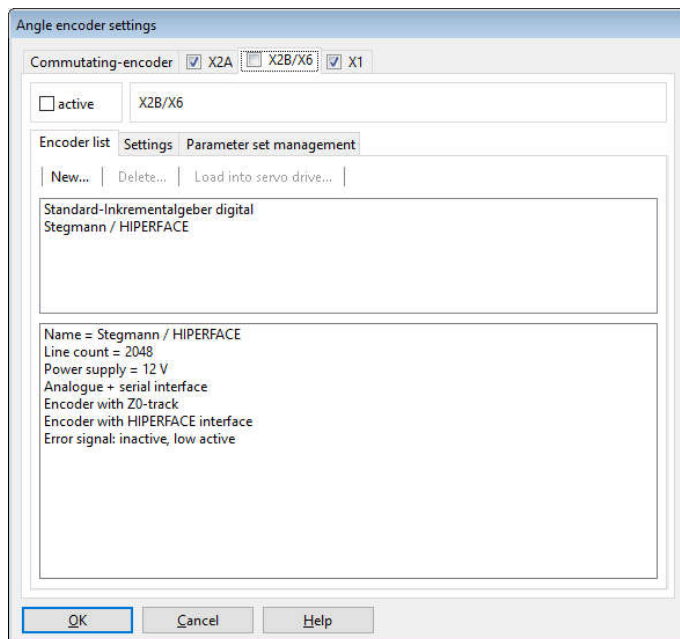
Angle encoder settings

Commutating-encoder X2A X2B/X6 X1

active X2B/X6

Encoder list Settings Parameter set management

New... Delete... Load into servo drive...

Standard-Inkrementalgeber digital
Stegmann / HIPERFACE

Name = Stegmann / HIPERFACE
Line count = 2048
Power supply = 12 V
Analogue + serial interface
Encoder with Z0-track
Encoder with HIPERFACE interface
Error signal: inactive, low active

OK Cancel Help